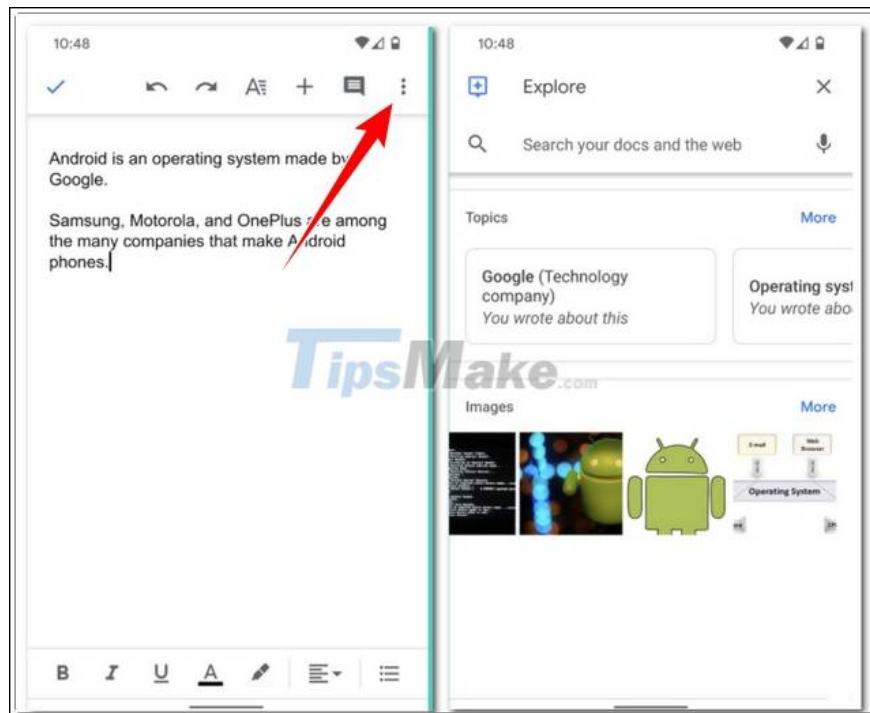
10:48

Android is an operating system made by Google.

Samsung, Motorola, and OnePlus are among the many companies that make Android phones.

B I U A

TipsMake.com

10:48

Explore

Search your docs and the web

Topics

More

Google (Technology company)
You wrote about this

Operating syst
You wrote abo

Images

More

E-mail

Web Browser

Operating System